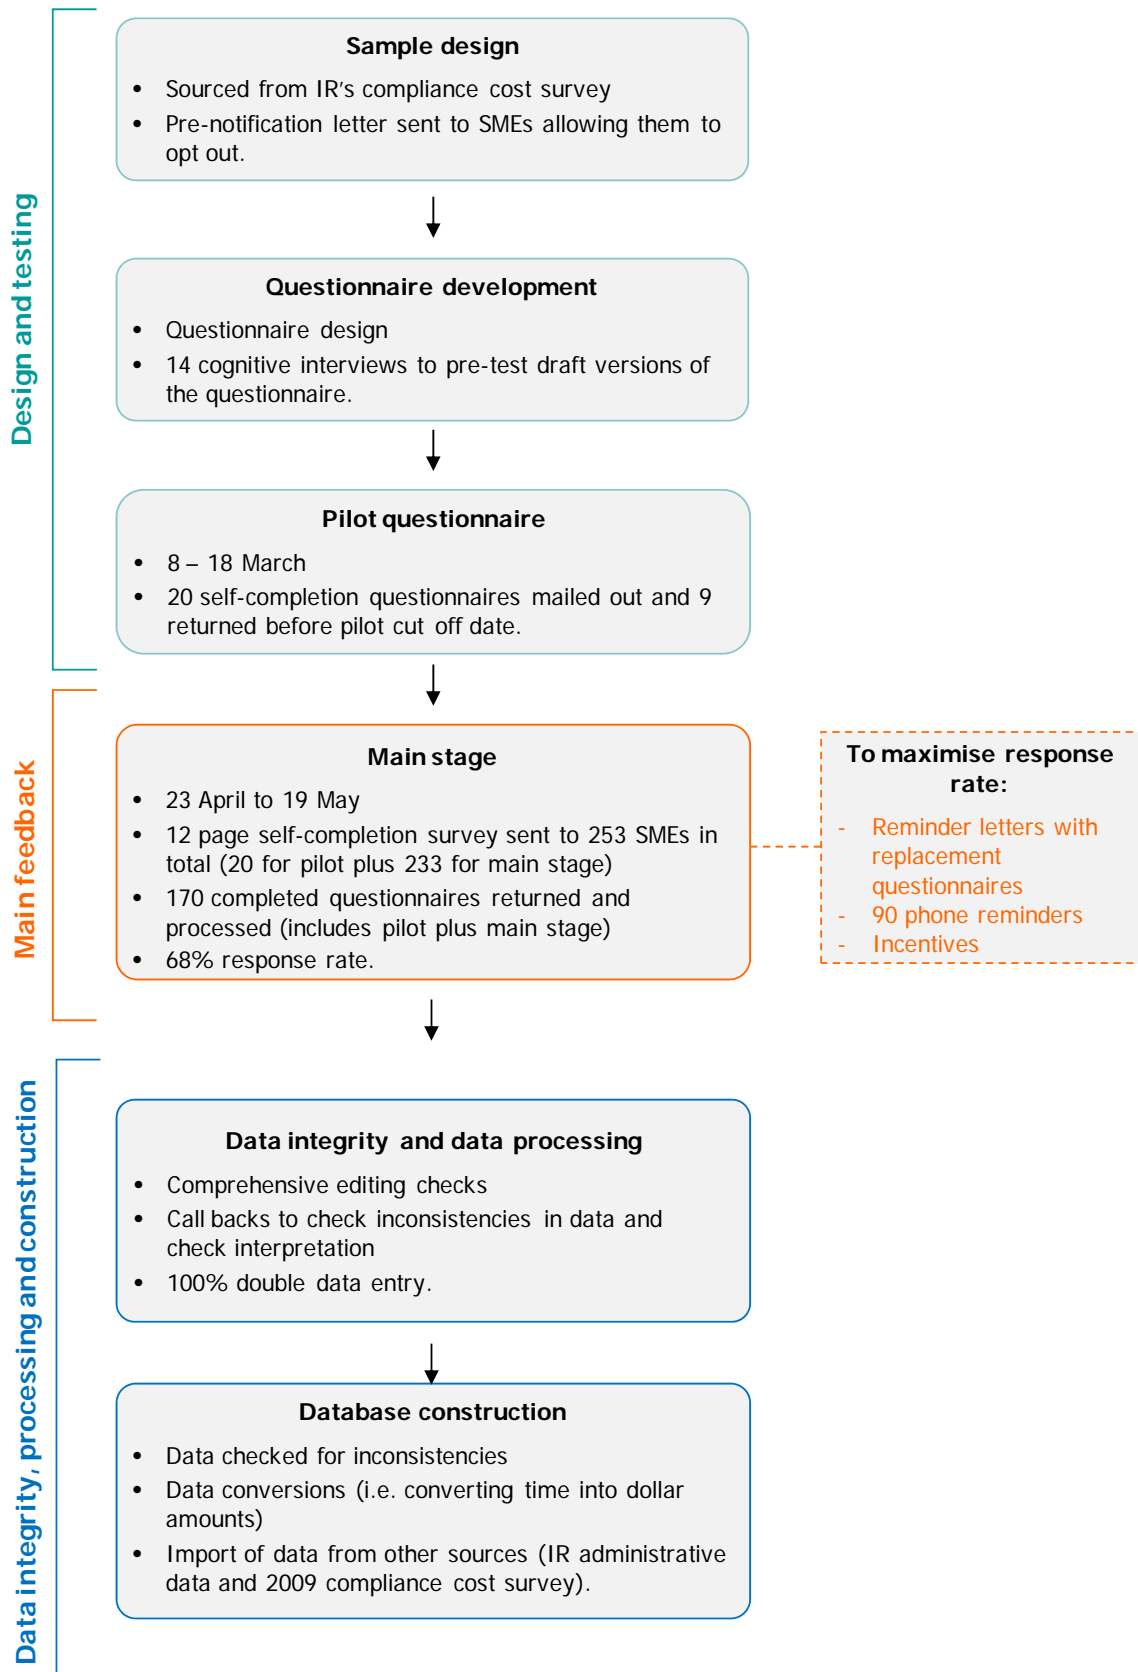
Design and testing

Sample design

- Sourced from IR's compliance cost survey
- Pre-notification letter sent to SMEs allowing them to opt out.

Questionnaire development

- Questionnaire design
- 14 cognitive interviews to pre-test draft versions of the questionnaire.

Pilot questionnaire

- 8 – 18 March
- 20 self-completion questionnaires mailed out and 9 returned before pilot cut off date.

Main feedback

Main stage

- 23 April to 19 May
- 12 page self-completion survey sent to 253 SMEs in total (20 for pilot plus 233 for main stage)
- 170 completed questionnaires returned and processed (includes pilot plus main stage)
- 68% response rate.

To maximise response rate:

- Reminder letters with replacement questionnaires
- 90 phone reminders
- Incentives

Data integrity, processing and construction

Data integrity and data processing

- Comprehensive editing checks
- Call backs to check inconsistencies in data and check interpretation
- 100% double data entry.

Database construction

- Data checked for inconsistencies
- Data conversions (i.e. converting time into dollar amounts)
- Import of data from other sources (IR administrative data and 2009 compliance cost survey).